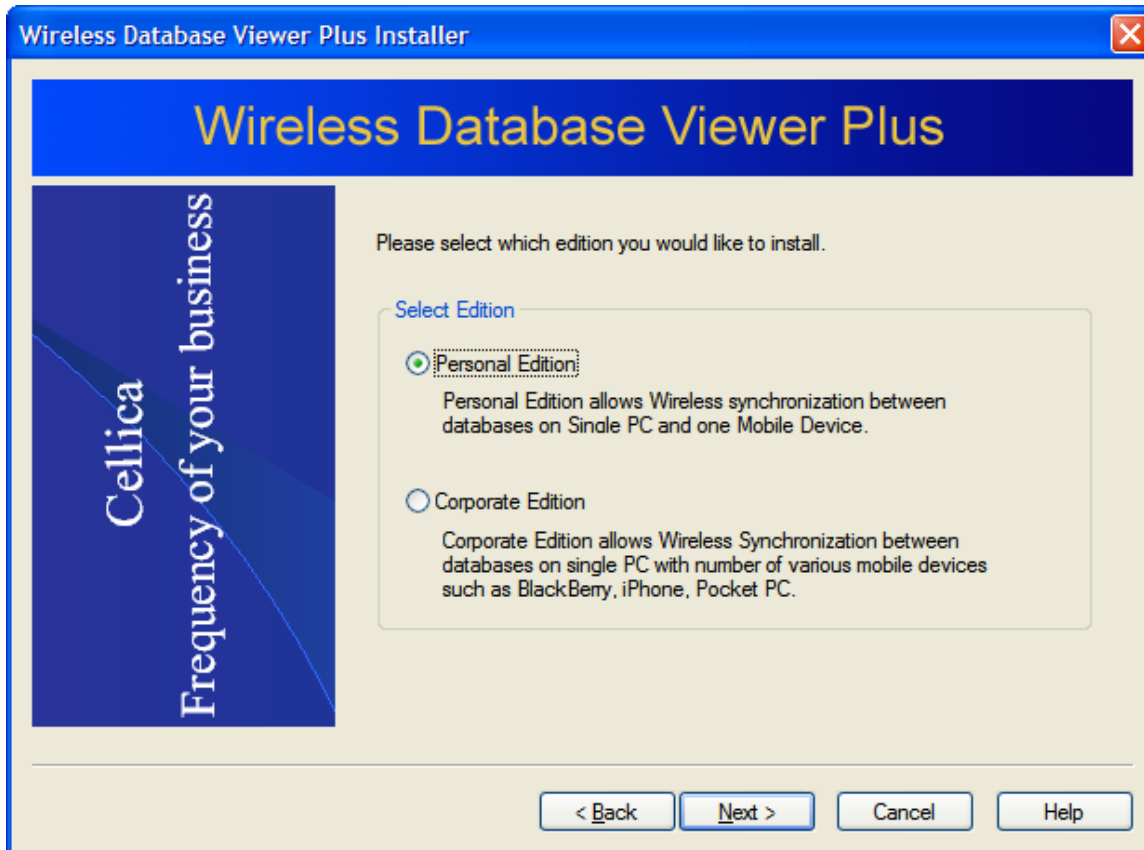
Wireless Database Viewer Plus Installer

Wireless Database Viewer Plus

Cellica
Frequency of your business

Please select which edition you would like to install.

Select Edition

Personal Edition

Personal Edition allows Wireless synchronization between databases on Single PC and one Mobile Device.

Corporate Edition

Corporate Edition allows Wireless Synchronization between databases on single PC with number of various mobile devices such as BlackBerry, iPhone, Pocket PC.

< Back
Next >
Cancel
Help